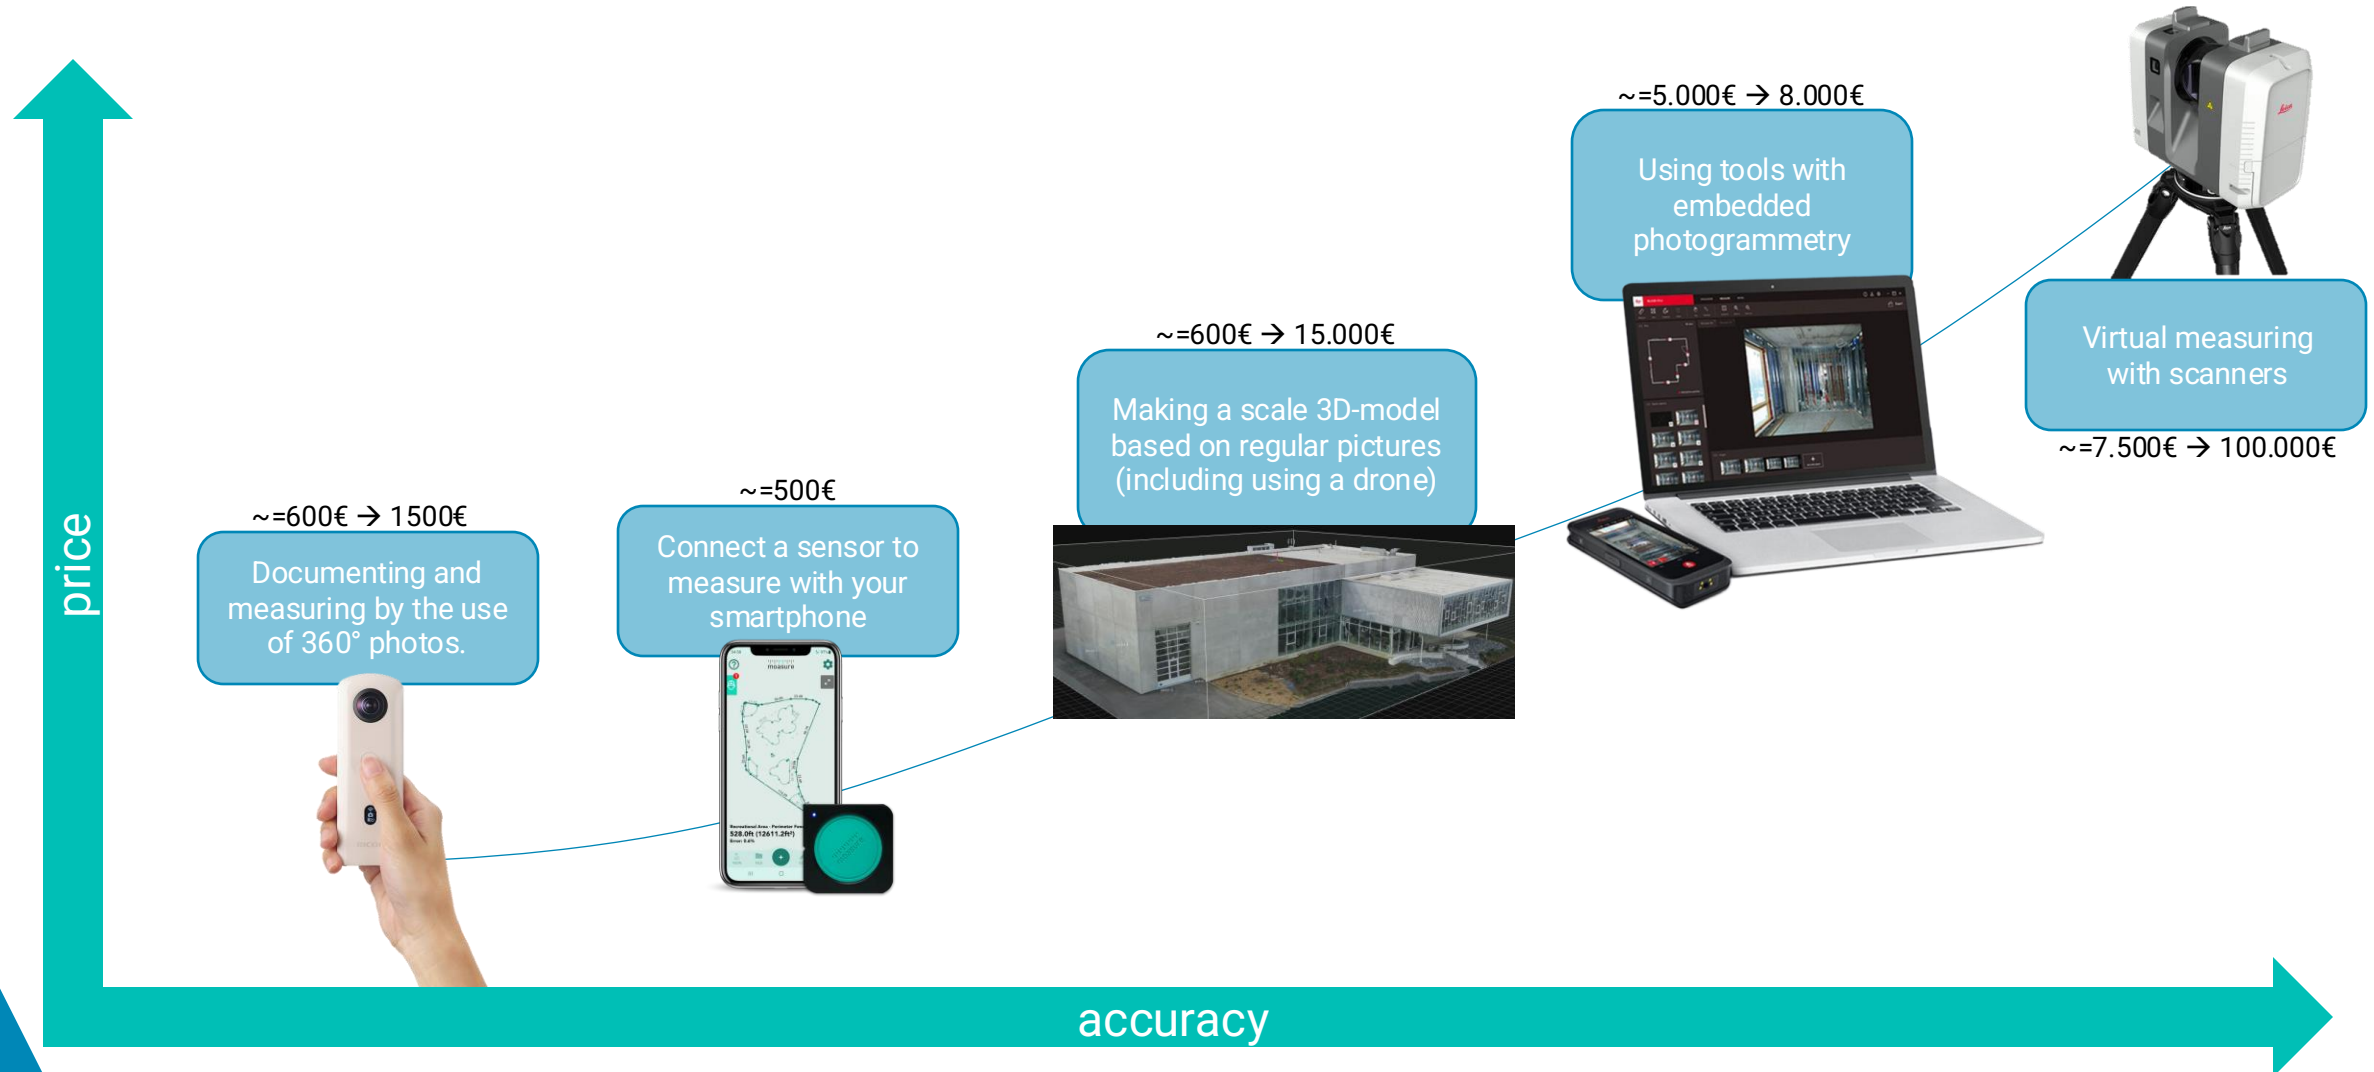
price

~=600€ → 1500€

Documenting and measuring by the use of 360° photos.

~=500€

Connect a sensor to measure with your smartphone

measure

528.0ft (12611.2ft²)

~=600€ → 15.000€

Making a scale 3D-model based on regular pictures (including using a drone)

~=5.000€ → 8.000€

Using tools with embedded photogrammetry

Virtual measuring with scanners

~=7.500€ → 100.000€

accuracy